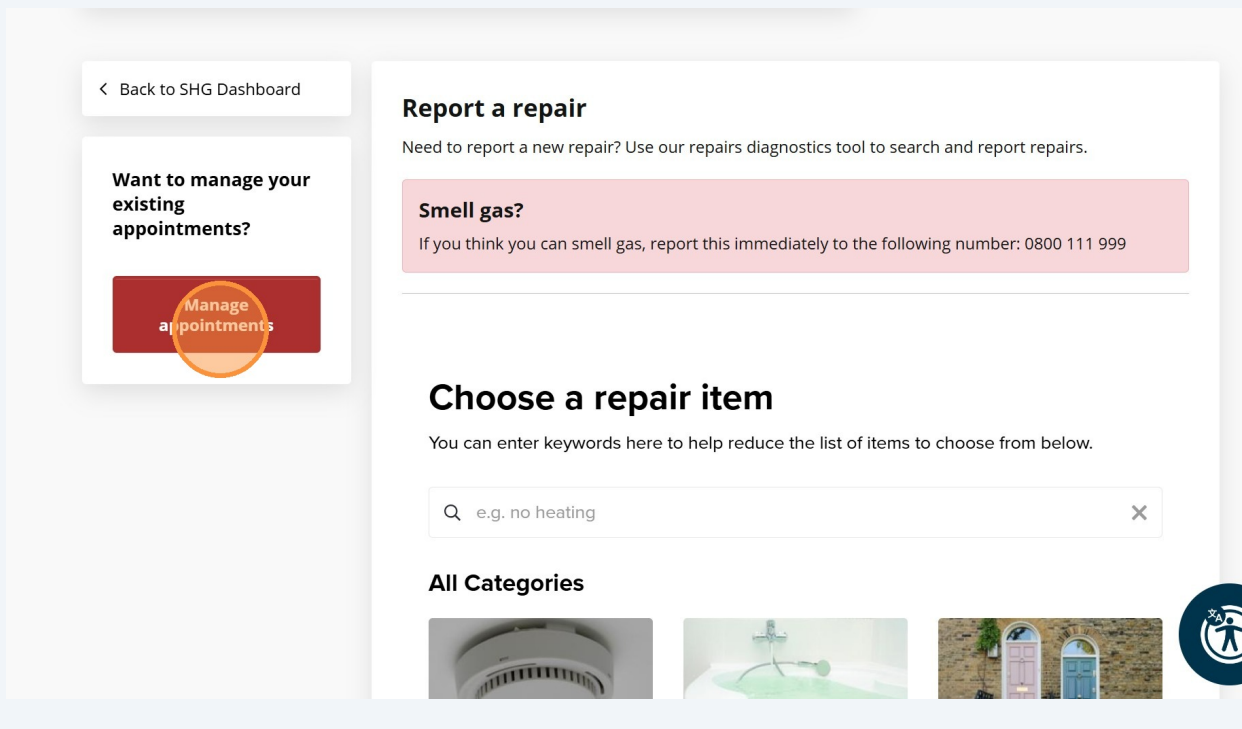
< Back to SHG Dashboard

Want to manage your existing appointments?

Manage appointments

Report a repair

Need to report a new repair? Use our repairs diagnostics tool to search and report repairs.

Smell gas?

If you think you can smell gas, report this immediately to the following number: 0800 111 999

Choose a repair item

You can enter keywords here to help reduce the list of items to choose from below.

e.g. no heating

All Categories